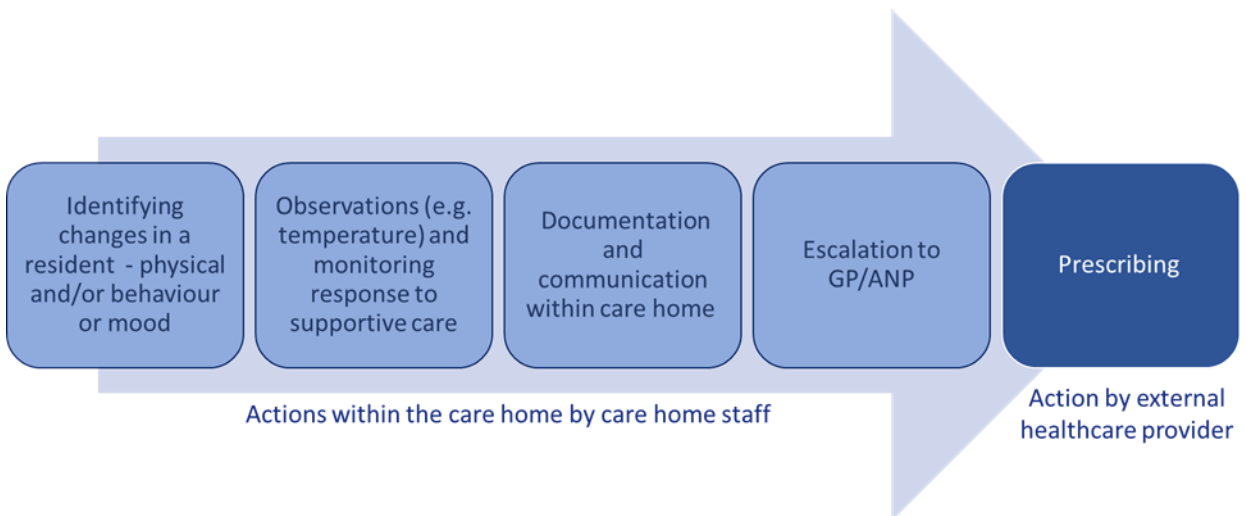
Identifying changes in a resident - physical and/or behaviour or mood

Observations (e.g. temperature) and monitoring response to supportive care

Documentation and communication within care home

Escalation to GP/ANP

Prescribing

Actions within the care home by care home staff

Action by external healthcare provider